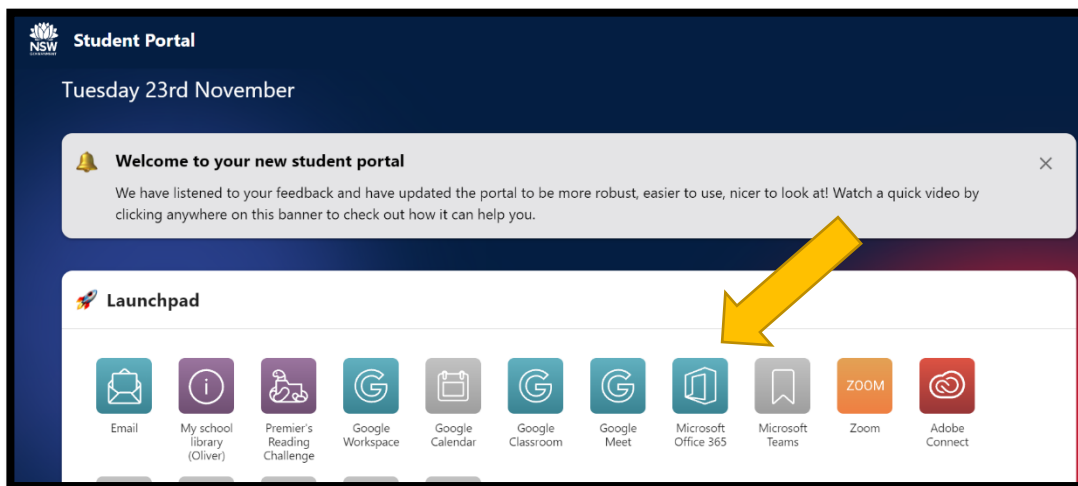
NSW GOVERNMENT

Student Portal

Tuesday 23rd November

Welcome to your new student portal

We have listened to your feedback and have updated the portal to be more robust, easier to use, nicer to look at! Watch a quick video by clicking anywhere on this banner to check out how it can help you.

Launchpad

Email

My school library (Oliver)

Premier's Reading Challenge

Google Workspace

Google Calendar

Google Classroom

Google Meet

Microsoft Office 365

Microsoft Teams

ZOOM

Zoom

Adobe Connect